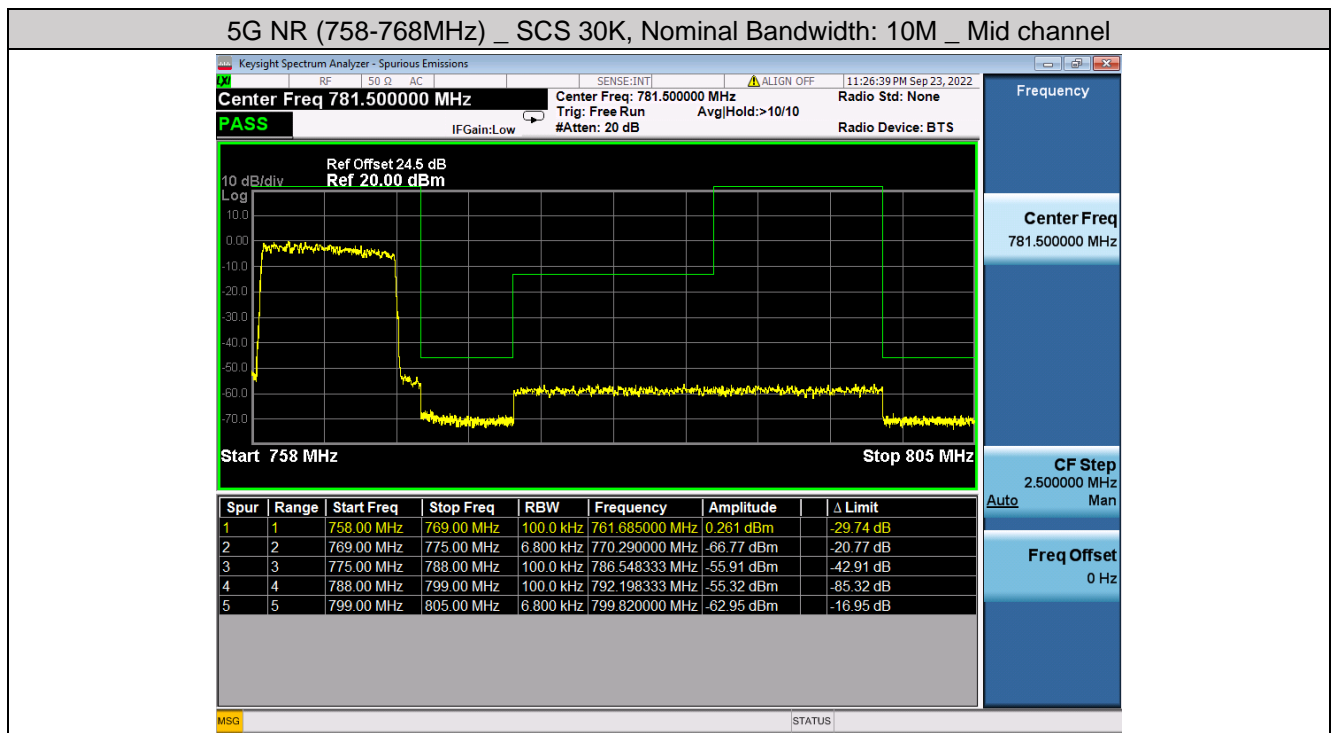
5G NR (758-768MHz) _ SCS 30K, Nominal Bandwidth: 10M _ Mid channel

Keysight Spectrum Analyzer - Spurious Emissions

RF | 50 Ω AC | SENSE:INT | ALIGN OFF | 11:26:39 PM Sep 23, 2022

Center Freq 781.500000 MHz
PASS
IFGain:Low

Center Freq: 781.500000 MHz
Trig: Free Run
#Atten: 20 dB
Avg|Hold:>10/10

Radio Std: None
Radio Device: BTS

Frequency

Ref Offset 24.5 dB
10 dB/div Ref 20.00 dBm
Log
10.0
0.00
-10.0
-20.0
-30.0
-40.0
-50.0
-60.0
-70.0

Start 758 MHz
Stop 805 MHz

| Spur | Range | Start Freq | Stop Freq | RBW | Frequency | Amplitude | | Δ Limit |
|---|---|---|---|---|---|---|---|---|
| 1 | 1 | 758.00 MHz | 769.00 MHz | 100.0 kHz | 761.685000 MHz | 0.261 dBm | | -29.74 dB |
| 2 | 2 | 769.00 MHz | 775.00 MHz | 6.800 kHz | 770.290000 MHz | -66.77 dBm | | -20.77 dB |
| 3 | 3 | 775.00 MHz | 788.00 MHz | 100.0 kHz | 786.548333 MHz | -55.91 dBm | | -42.91 dB |
| 4 | 4 | 788.00 MHz | 799.00 MHz | 100.0 kHz | 792.198333 MHz | -55.32 dBm | | -85.32 dB |
| 5 | 5 | 799.00 MHz | 805.00 MHz | 6.800 kHz | 799.820000 MHz | -62.95 dBm | | -16.95 dB |

Center Freq
781.500000 MHz

CF Step
2.500000 MHz
Auto Man

Freq Offset
0 Hz

MSG
STATUS